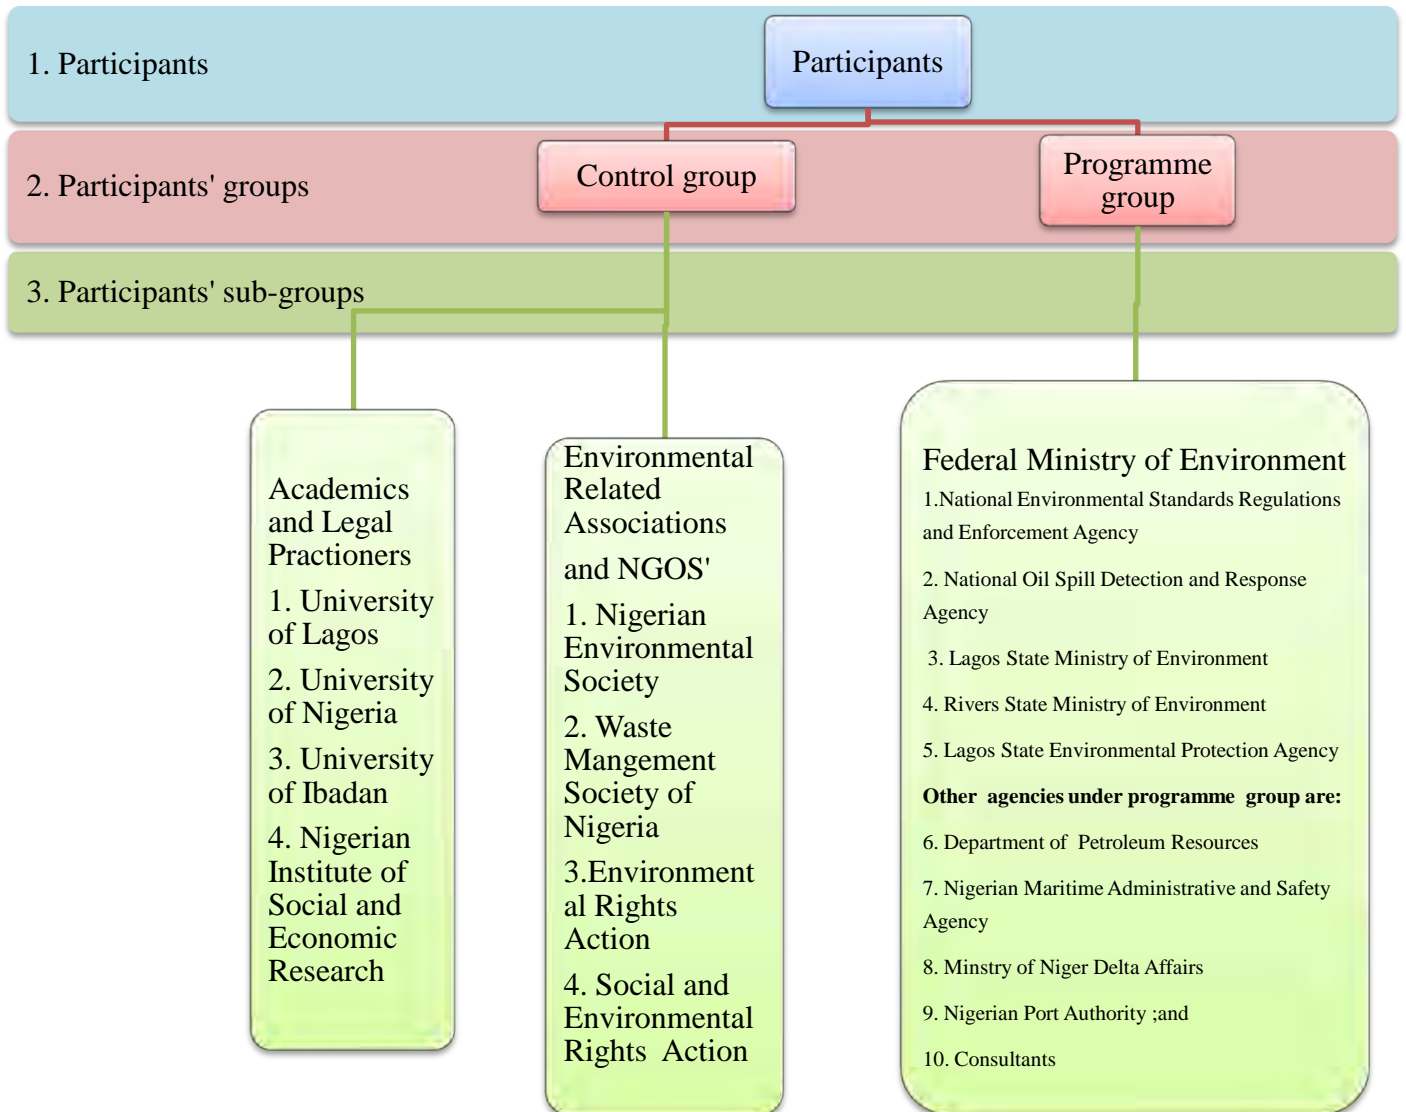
1. Participants

Participants

2. Participants' groups

Control group

Programme group

3. Participants' sub-groups

Academics and Legal Practioners

1. University of Lagos

2. University of Nigeria

3. University of Ibadan

4. Nigerian Institute of Social and Economic Research

Environmental Related Associations

and NGOS'

1. Nigerian Environmental Society

2. Waste Mangement Society of Nigeria

3.Environmental Rights Action

4. Social and Environmental Rights Action

Federal Ministry of Environment

1.National Environmental Standards Regulations and Enforcement Agency

2. National Oil Spill Detection and Response Agency

3. Lagos State Ministry of Environment

4. Rivers State Ministry of Environment

5. Lagos State Environmental Protection Agency

**Other agencies under programme group are:**

6. Department of Petroleum Resources

7. Nigerian Maritime Administrative and Safety Agency

8. Minstry of Niger Delta Affairs

9. Nigerian Port Authority ;and

10. Consultants